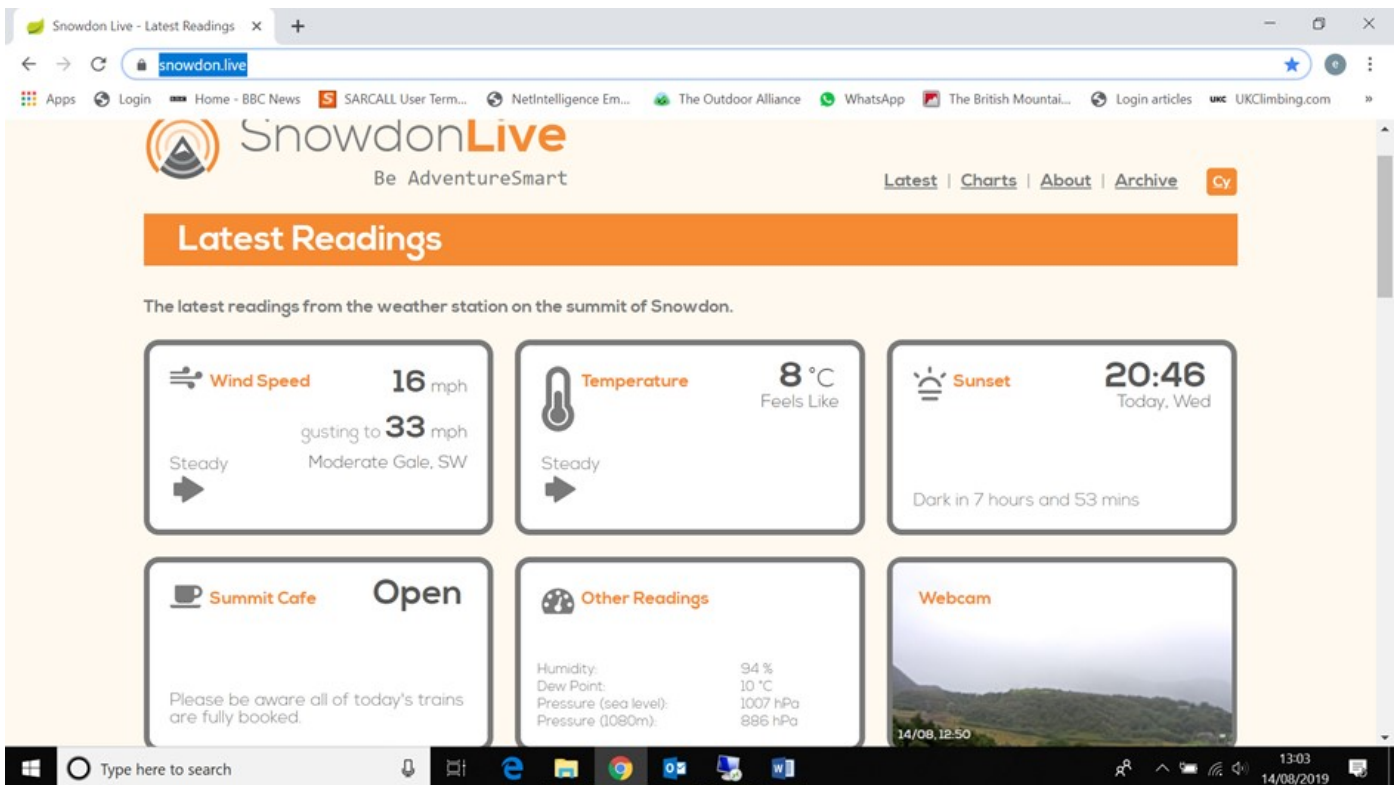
Snowdon Live - Latest Readings ×
+
snowdon.live
Apps Login Home - BBC News SARCALL User Term... NetIntelligence Em... The Outdoor Alliance WhatsApp The British Mountai... Login articles UKClimbing.com »

SnowdonLive
Be AdventureSmart
Latest | Charts | About | Archive Cy

Latest Readings

The latest readings from the weather station on the summit of Snowdon.

Wind Speed 16 mph
gusting to 33 mph
Steady Moderate Gale, SW

Temperature 8 °C
Feels Like
Steady

Sunset 20:46
Today, Wed
Dark in 7 hours and 53 mins

Summit Cafe Open
Please be aware all of today's trains are fully booked.

Other Readings
| | |
|---|---|
| Humidity: | 94 % |
| Dew Point: | 10 °C |
| Pressure (sea level): | 1007 hPa |
| Pressure (1080m): | 886 hPa |

Webcam
14/08, 12:50

Type here to search
13:03
14/08/2019